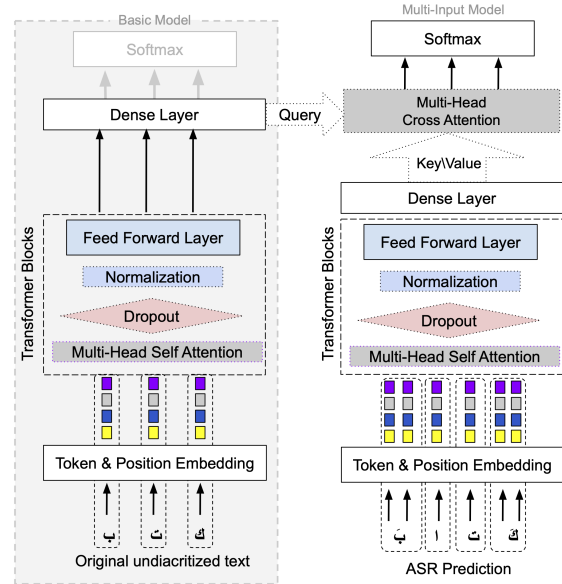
Basic Model

Softmax

Dense Layer

Query

Transformer Blocks

Feed Forward Layer

Normalization

Dropout

Multi-Head Self Attention

Token & Position Embedding

ب ت ك

Original undiacritized text

Multi-Input Model

Softmax

Multi-Head Cross Attention

Key\Value

Dense Layer

Transformer Blocks

Feed Forward Layer

Normalization

Dropout

Multi-Head Self Attention

Token & Position Embedding

بَ ا ت كَ

ASR Prediction